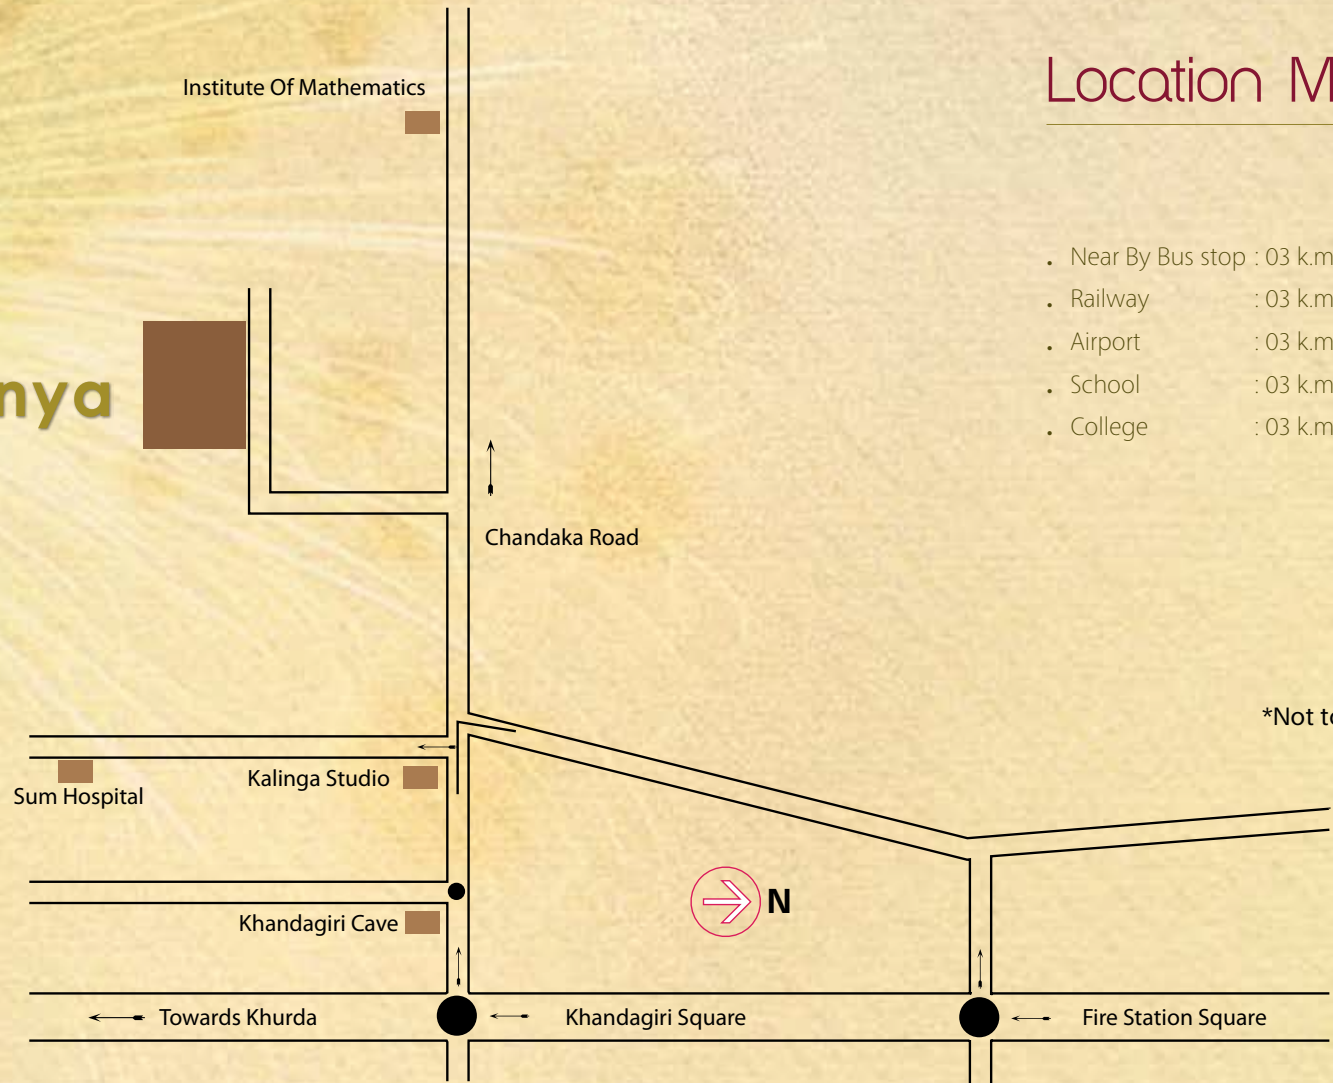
Location M

. Near By Bus stop : 03 k.m
. Railway : 03 k.m
. Airport : 03 k.m
. School : 03 k.m
. College : 03 k.m

*Not t

Institute Of Mathematics

nya

Chandaka Road

Kalinga Studio

Sum Hospital

N

Khandagiri Cave

Towards Khurda

Khandagiri Square

Fire Station Square